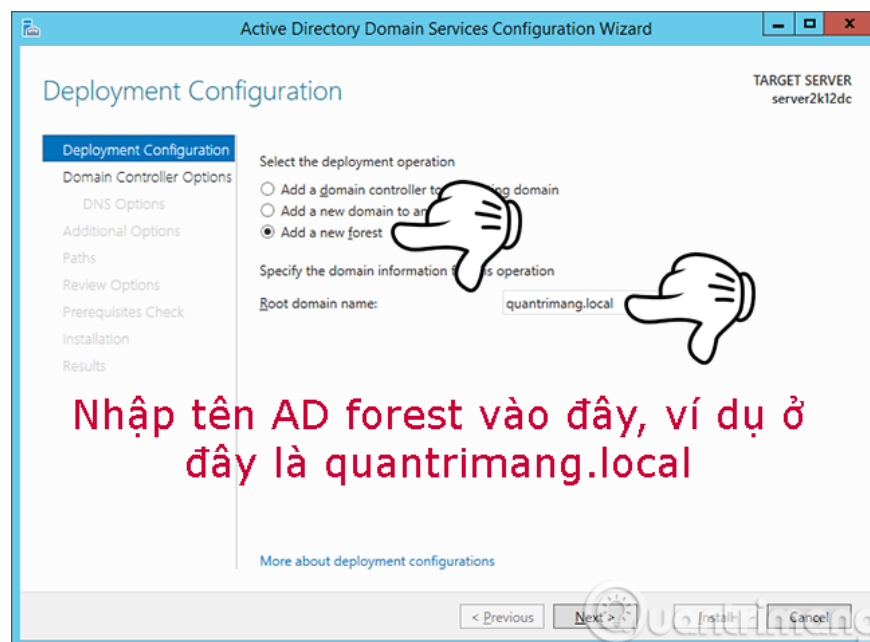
Active Directory Domain Services Configuration Wizard

Deployment Configuration

TARGET SERVER
server2k12dc

Deployment Configuration
Domain Controller Options
DNS Options
Additional Options
Paths
Review Options
Prerequisites Check
Installation
Results

Select the deployment operation

Add a domain controller to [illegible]ing domain

Add a new domain to a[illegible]

Add a new forest

Specify the domain information f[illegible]s operation

Root domain name: quantrimang.local

Nhập tên AD forest vào đây, ví dụ ở đây là quantrimang.local

More about deployment configurations

< Previous Next > Install Cancel